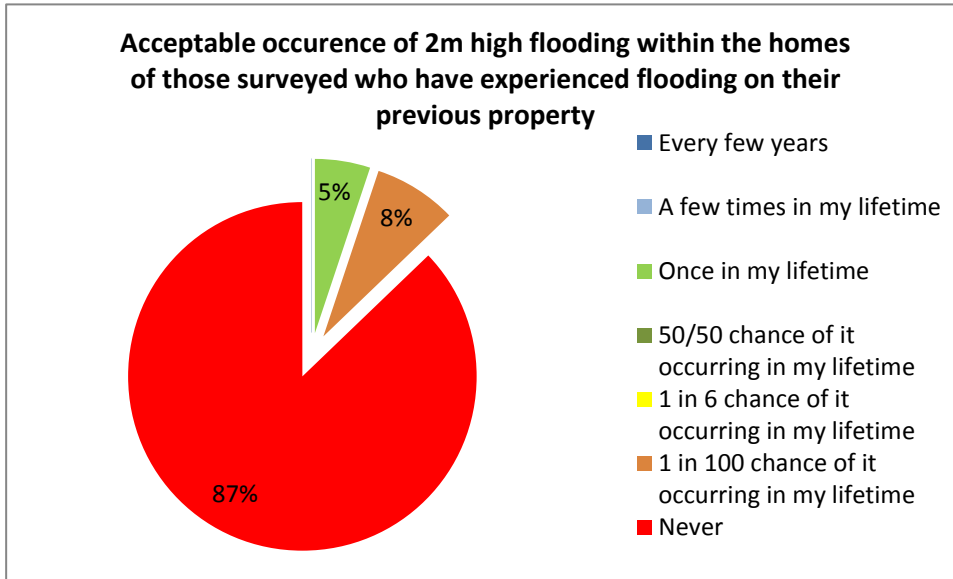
Acceptable occurence of 2m high flooding within the homes of those surveyed who have experienced flooding on their previous property

5%

8%

87%

Every few years

A few times in my lifetime

Once in my lifetime

50/50 chance of it occurring in my lifetime

1 in 6 chance of it occurring in my lifetime

1 in 100 chance of it occurring in my lifetime

Never